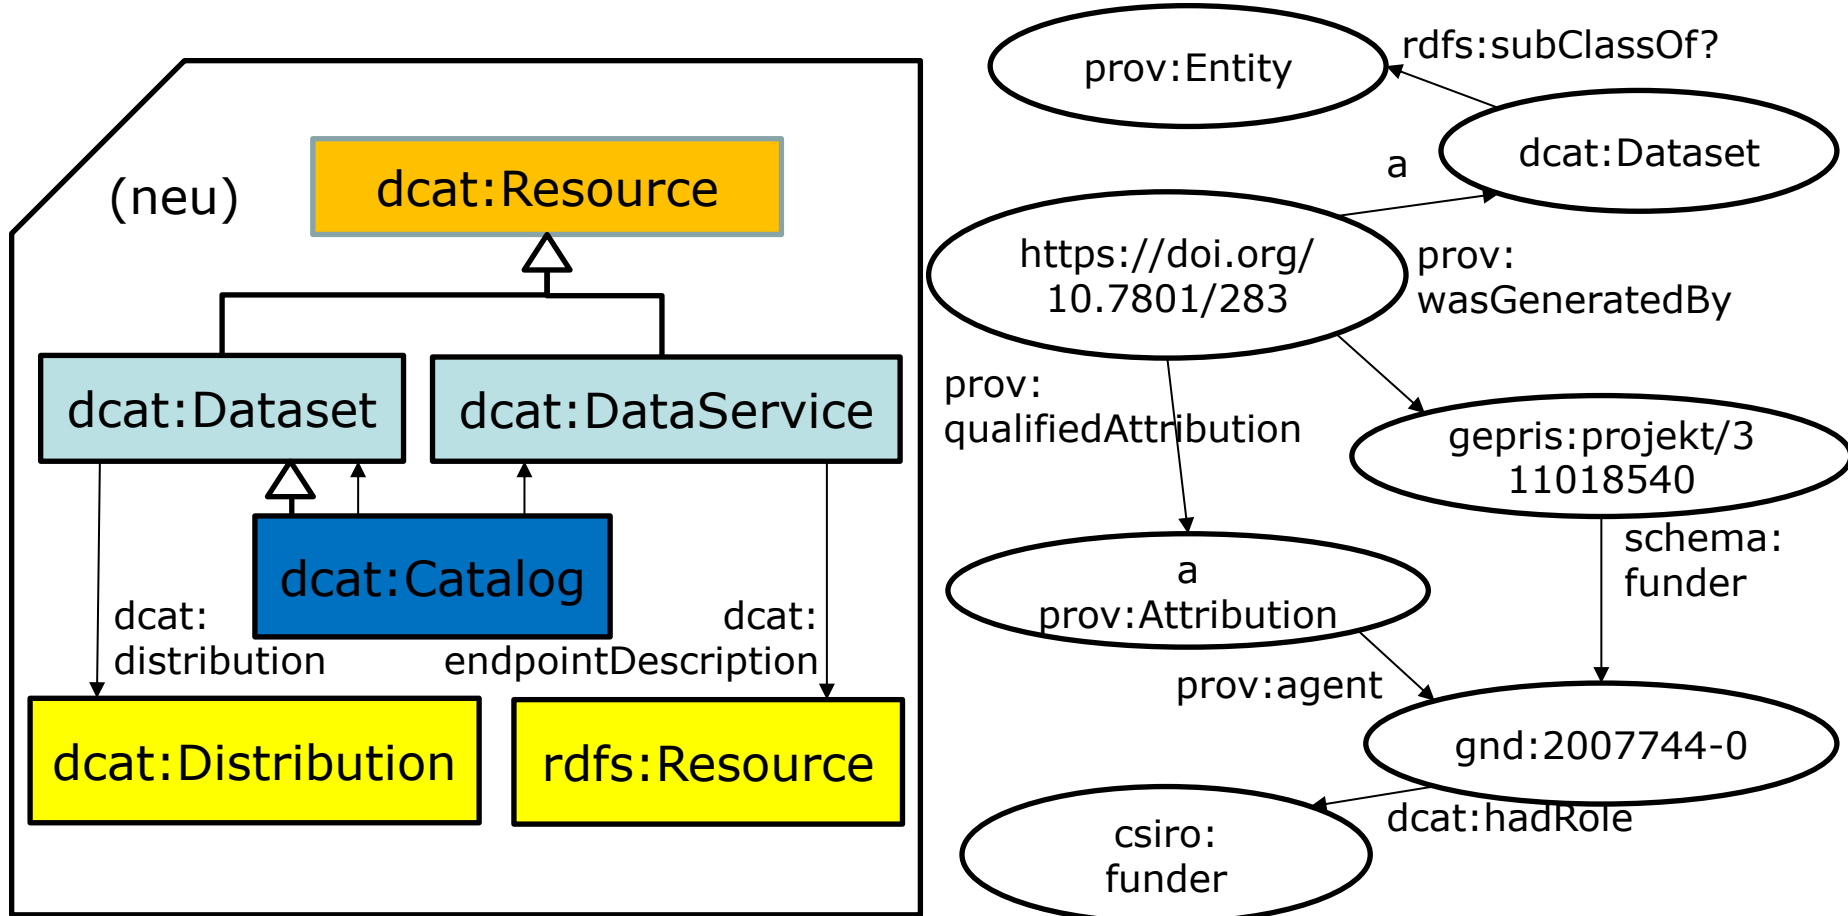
(neu)

dcat:Resource

dcat:Dataset

dcat:DataService

dcat:Catalog

dcat: distribution

dcat: endpointDescription

dcat:Distribution

rdfs:Resource

prov:Entity

rdfs:subClassOf?

dcat:Dataset

a

https://doi.org/ 10.7801/283

prov: wasGeneratedBy

prov: qualifiedAttribution

gepris:projekt/3 11018540

schema: funder

a prov:Attribution

prov:agent

gnd:2007744-0

dcat:hadRole

csiro: funder